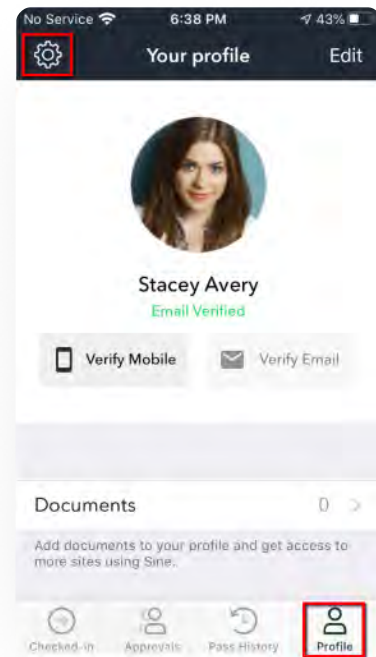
No Service 6:38 PM 43%

Your profile

Edit

Stacey Avery

Email Verified

Verify Mobile

Verify Email

Documents

0

Add documents to your profile and get access to more sites using Sine.

Checked-in

Approvals

Pass History

Profile